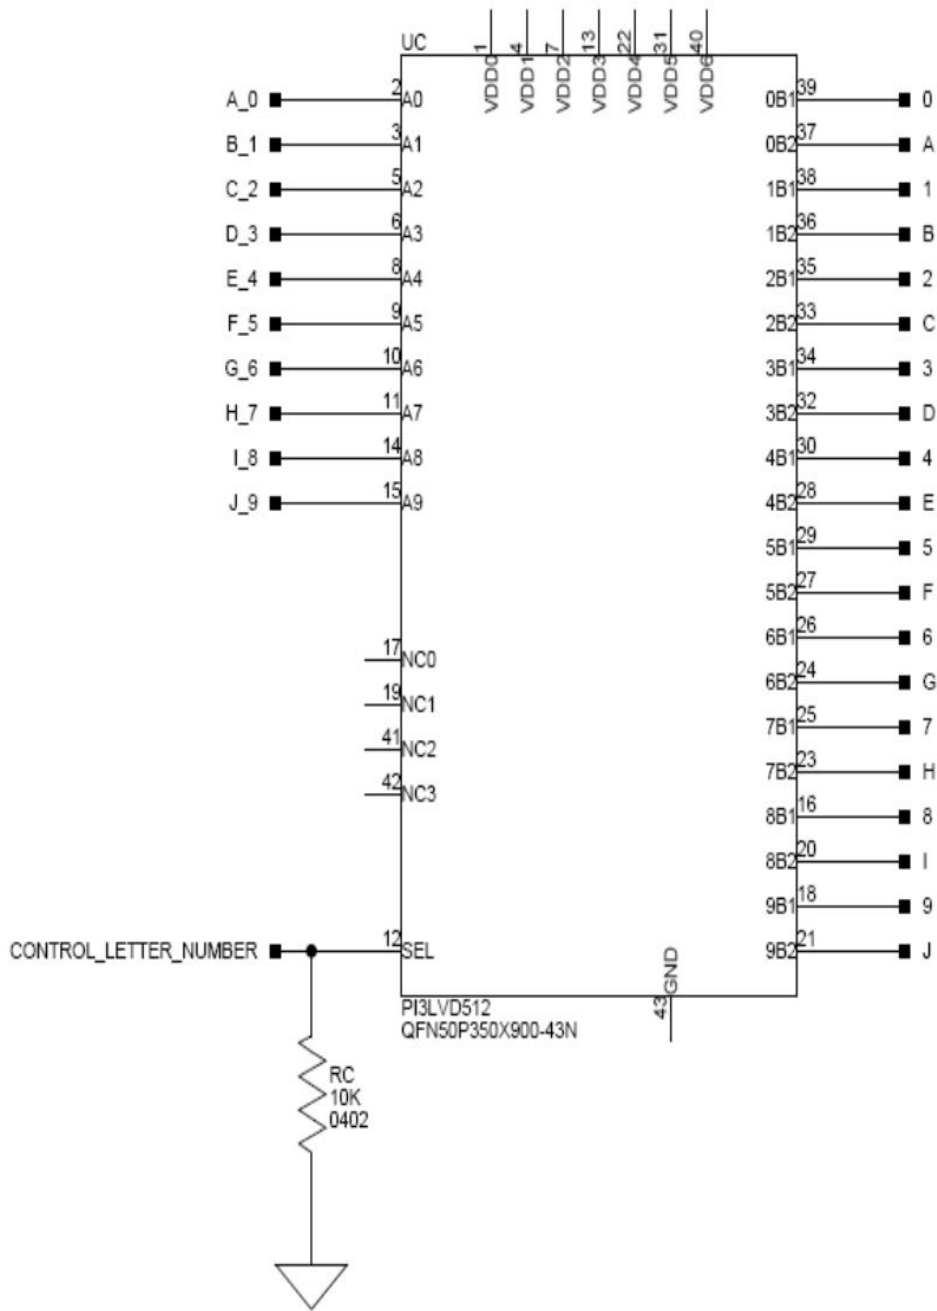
UC

1 VDD0
4 VDD1
7 VDD2
13 VDD3
22 VDD4
31 VDD5
40 VDD6

A_0 2 A0
B_1 3 A1
C_2 5 A2
D_3 6 A3
E_4 8 A4
F_5 9 A5
G_6 10 A6
H_7 11 A7
I_8 14 A8
J_9 15 A9

17 NC0
19 NC1
41 NC2
42 NC3

CONTROL_LETTER_NUMBER 12 SEL

0B1 39 0
0B2 37 A
1B1 38 1
1B2 36 B
2B1 35 2
2B2 33 C
3B1 34 3
3B2 32 D
4B1 30 4
4B2 28 E
5B1 29 5
5B2 27 F
6B1 26 6
6B2 24 G
7B1 25 7
7B2 23 H
8B1 16 8
8B2 20 I
9B1 18 9
9B2 21 J

GND 43

PI3LVD512
QFN50P350X900-43N

RC
10K
0402